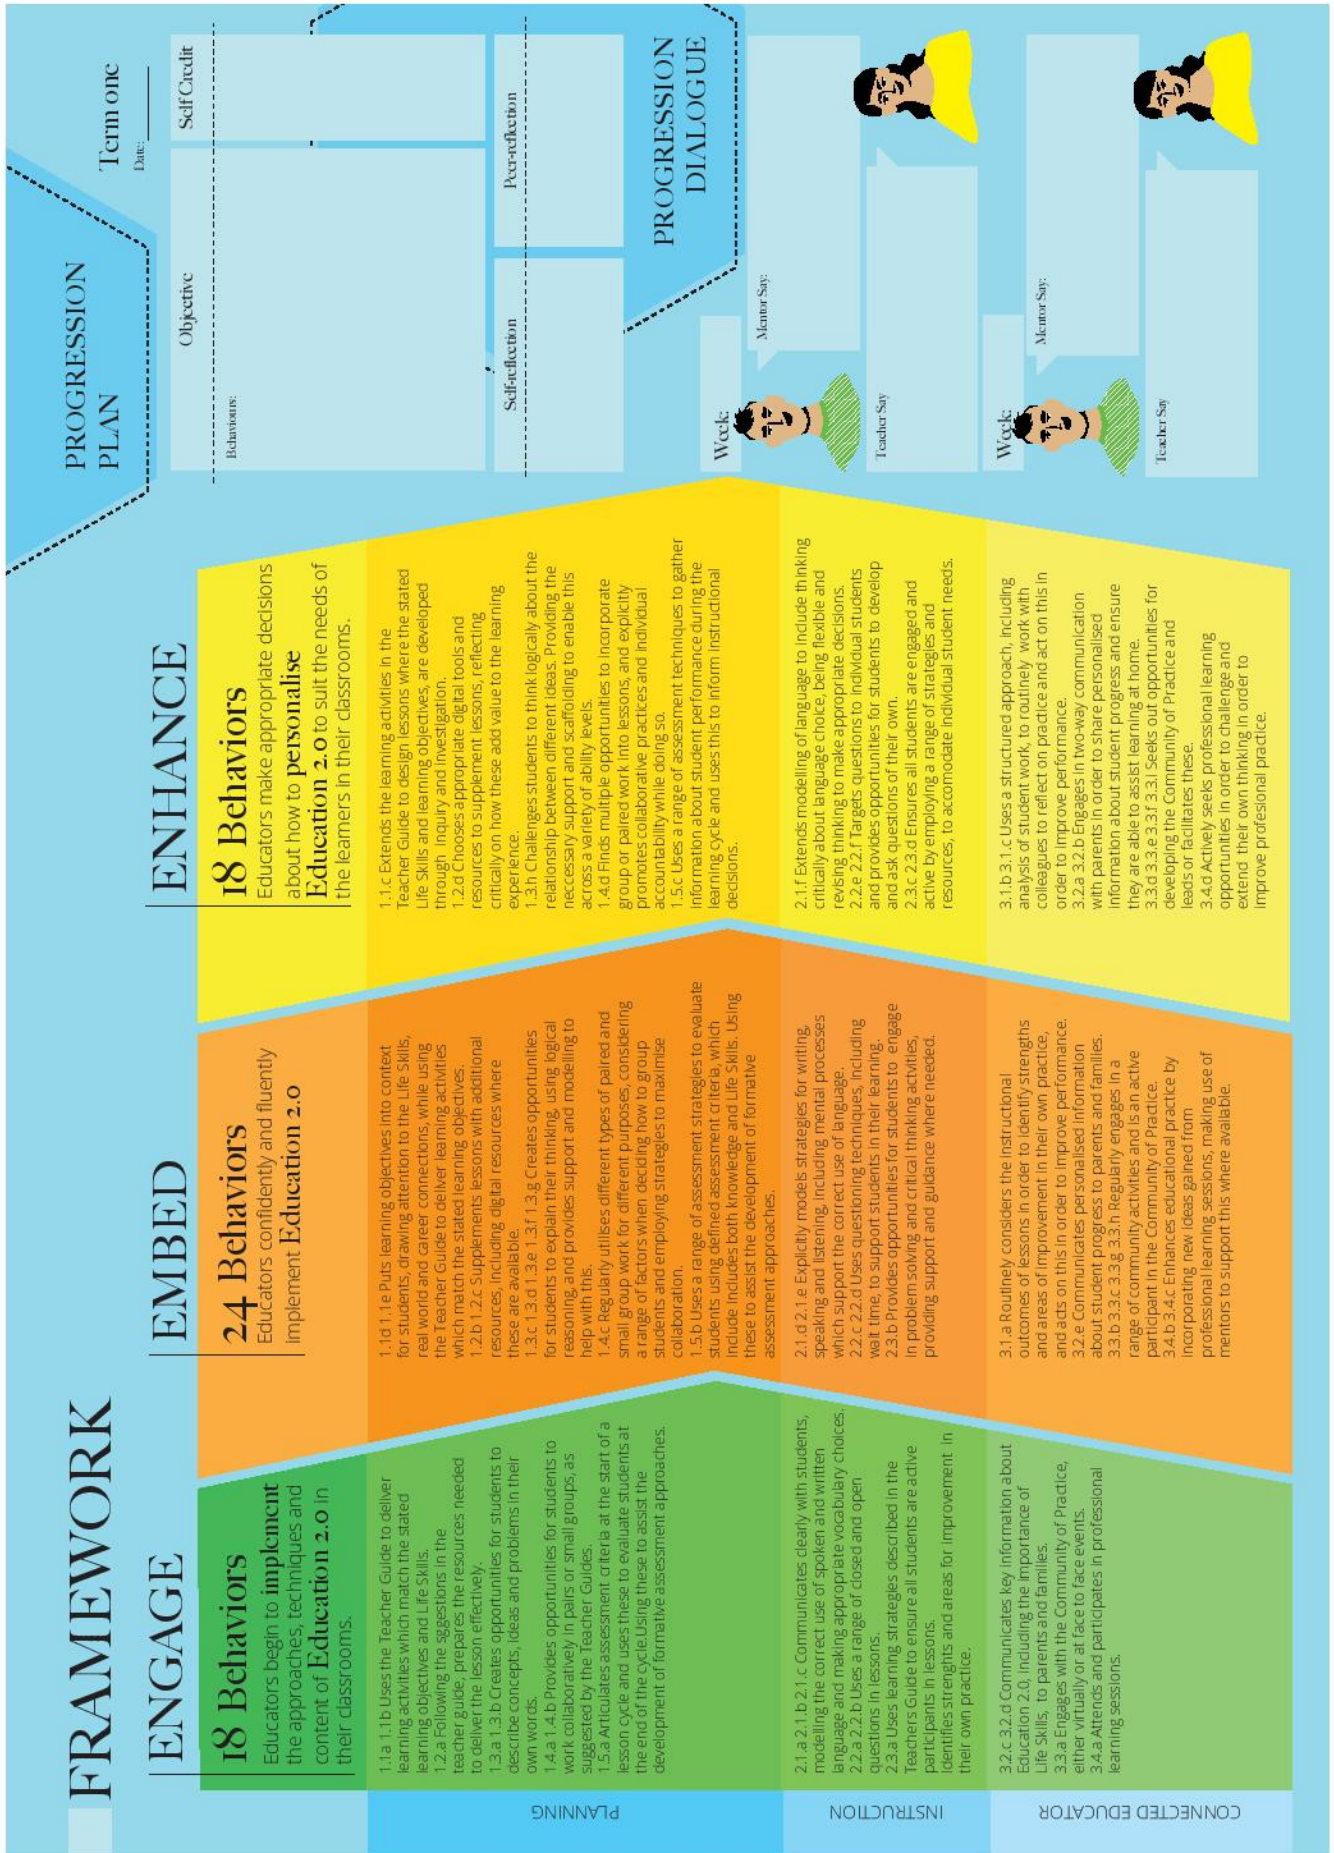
FRAMEWORK

ENGAGE

18 Behaviors

Educators begin to implement the approaches, techniques and content of Education 2.0 in their classrooms.

1.1a 1.1b Uses the Teacher Guide to deliver learning activities which match the stated learning objectives and Life Skills.
1.2.a Following the sggestions in the teacher guide, prepares the resources needed to deliver the lesson effectively.
1.3.a 1.3.b Creates opportunities for students to describe concepts, ideas and problems in their own words.
1.4.a 1.4.b Provides opportunities for students to work collaboratively in pairs or small groups, as suggested by the Teacher Guides.
1.5.a Articulates assessment criteria at the start of a lesson cycle and uses these to evaluate students at the end of the cycle.Using these to assist the development of formative assessment approaches.

2.1.a 2.1.b 2.1.c Communicates clearly with students, modelling the correct use of spoken and written language and making appropriate vocabulary choices.
2.2.a 2.2.b Uses a range of closed and open questions in lessons.
2.3.a Uses learning strategies described in the Teachers Guide to ensure all students are active participants in lessons.
identifies strenghts and areas for improvement in their own practice.

3.2.c 3.2.d Communicates key information about Education 2.0, including the importance of Life Skills, to parents and families.
3.3.a Engages with the Community of Practice, either virtually or at face to face events.
3.4.a Attends and participates in professional learning sessions.

EMBED

24 Behaviors

Educators confidently and fluently implement Education 2.0

1.1d 1.1.e Puts learning objectives into context for students, drawing attention to the Life Skills, real world and career connections, while using the Teacher Guide to deliver learning activities which match the stated learning objectives.
1.2.b 1.2.c Supplements lessons with additional resources, including digital resources where these are available.
1.3.c 1.3.d 1.3.e 1.3.f 1.3.g Creates opportunities for students to explain their thinking, using logical reasoning, and provides support and modelling to help with this.
1.4.c Regularly utilises different types of paired and small group work for different purposes, considering a range of factors when deciding how to group students and employing strategies to maximise collaboration.
1.5.b Uses a range of assessment strategies to evaluate students using defined assessment criteria, which include includes both knowledge and Life Skills. Using these to assist the development of formative assessment approaches.

2.1.d 2.1.e Explicitly models strategies for writing, speaking and listening, including mental processes which support the correct use of language.
2.2.c 2.2.d Uses questioning techniques, including wait time, to support students in their learning.
2.3.b Provides opportunities for students to engage in problem solving and critical thinking activities, providing support and guidance where needed.

3.1.a Routinely considers the instructional outcomes of lessons in order to identify strengths and areas of improvement in their own practice, and acts on this in order to improve performance.
3.2.e Communicates personalised information about student progress to parents and families.
3.3.b 3.3.c 3.3.g 3.3.h Regularly engages in a range of community activities and is an active participant in the Community of Practice.
3.4.b 3.4.c Enhances educational practice by incorporating new ideas gained from professional learning sessions, making use of mentors to support this where available.

ENHANCE

18 Behaviors

Educators make appropriate decisions about how to personalise Education 2.0 to suit the needs of the learners in their classrooms.

1.1.c Extends the learning activities in the Teacher Guide to design lessons where the stated Life Skills and learning objectives, are developed through inquiry and investigation.
1.2.d Chooses appropriate digital tools and resources to supplement lessons, reflecting critically on how these add value to the learning experience.
1.3.h Challenges students to think logically about the relationship between different ideas. Providing the neccessary support and scaffolding to enable this across a variety of ability levels.
1.4.d Finds multiple opportunities to incorporate group or paired work into lessons, and explicitly promotes collaborative practices and individual accountability while doing so.
1.5.c Uses a range of assessment techniques to gather information about student performance during the learning cycle and uses this to inform instructional decisions.

2.1.f Extends modelling of language to include thinking critically about language choice, being flexible and revising thinking to make appropriate decisions.
2.2.e 2.2.f Targets questions to individual students and provides opportunities for students to develop and ask questions of their own.
2.3.c 2.3.d Ensures all students are engaged and active by employing a range of strategies and resources, to accomodate individual student needs.

3.1.b 3.1.c Uses a structured approach, including analysis of student work, to routinely work with colleagues to reflect on practice and act on this in order to improve performance.
3.2.a 3.2.b Engages in two-way communication with parents in order to share personalised information about student progress and ensure they are able to assist learning at home.
3.3.d 3.3.e 3.3.f 3.3.i Seeks out opportunities for developing the Community of Practice and leads or facilitates these.
3.4.d Actively seeks professional learning opportunities in order to challenge and extend their own thinking in order to improve profesional practice.

PLANNING

INSTRUCTION

CONNECTED EDUCATOR

PROGRESSION PLAN

Term one

Date: ______

Objective

Self Credit

Behaviours:

Self-reflection

Peer-reflection

PROGRESSION DIALOGUE

Week:

Mentor Say:

Teacher Say

Week:

Mentor Say:

Teacher Say